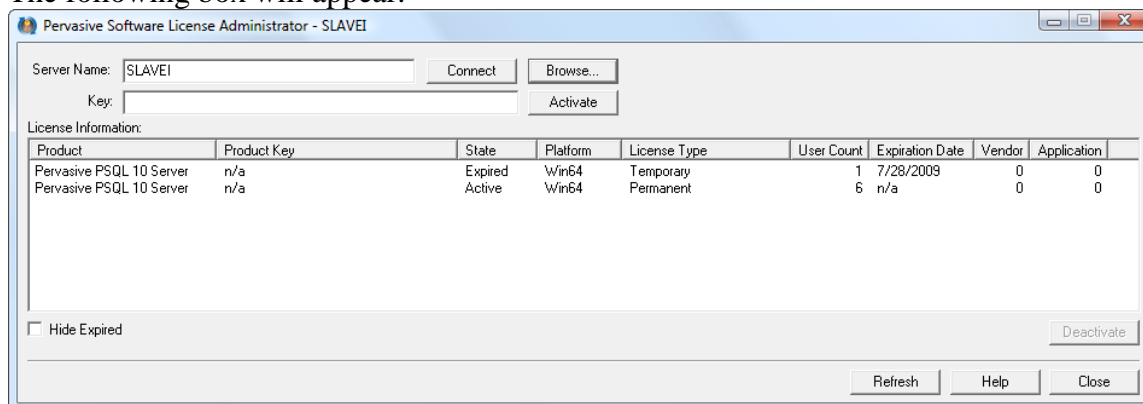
The following box will appear:

Pervasive Software License Administrator - SLAVEI

Server Name: SLAVEI
Connect
Browse...
Key:
Activate
License Information:

| Product | Product Key | State | Platform | License Type | User Count | Expiration Date | Vendor | Application |
|---|---|---|---|---|---|---|---|---|
| Pervasive PSQL 10 Server | n/a | Expired | Win64 | Temporary | 1 | 7/28/2009 | 0 | 0 |
| Pervasive PSQL 10 Server | n/a | Active | Win64 | Permanent | 6 | n/a | 0 | 0 |

Hide Expired
Deactivate
Refresh
Help
Close